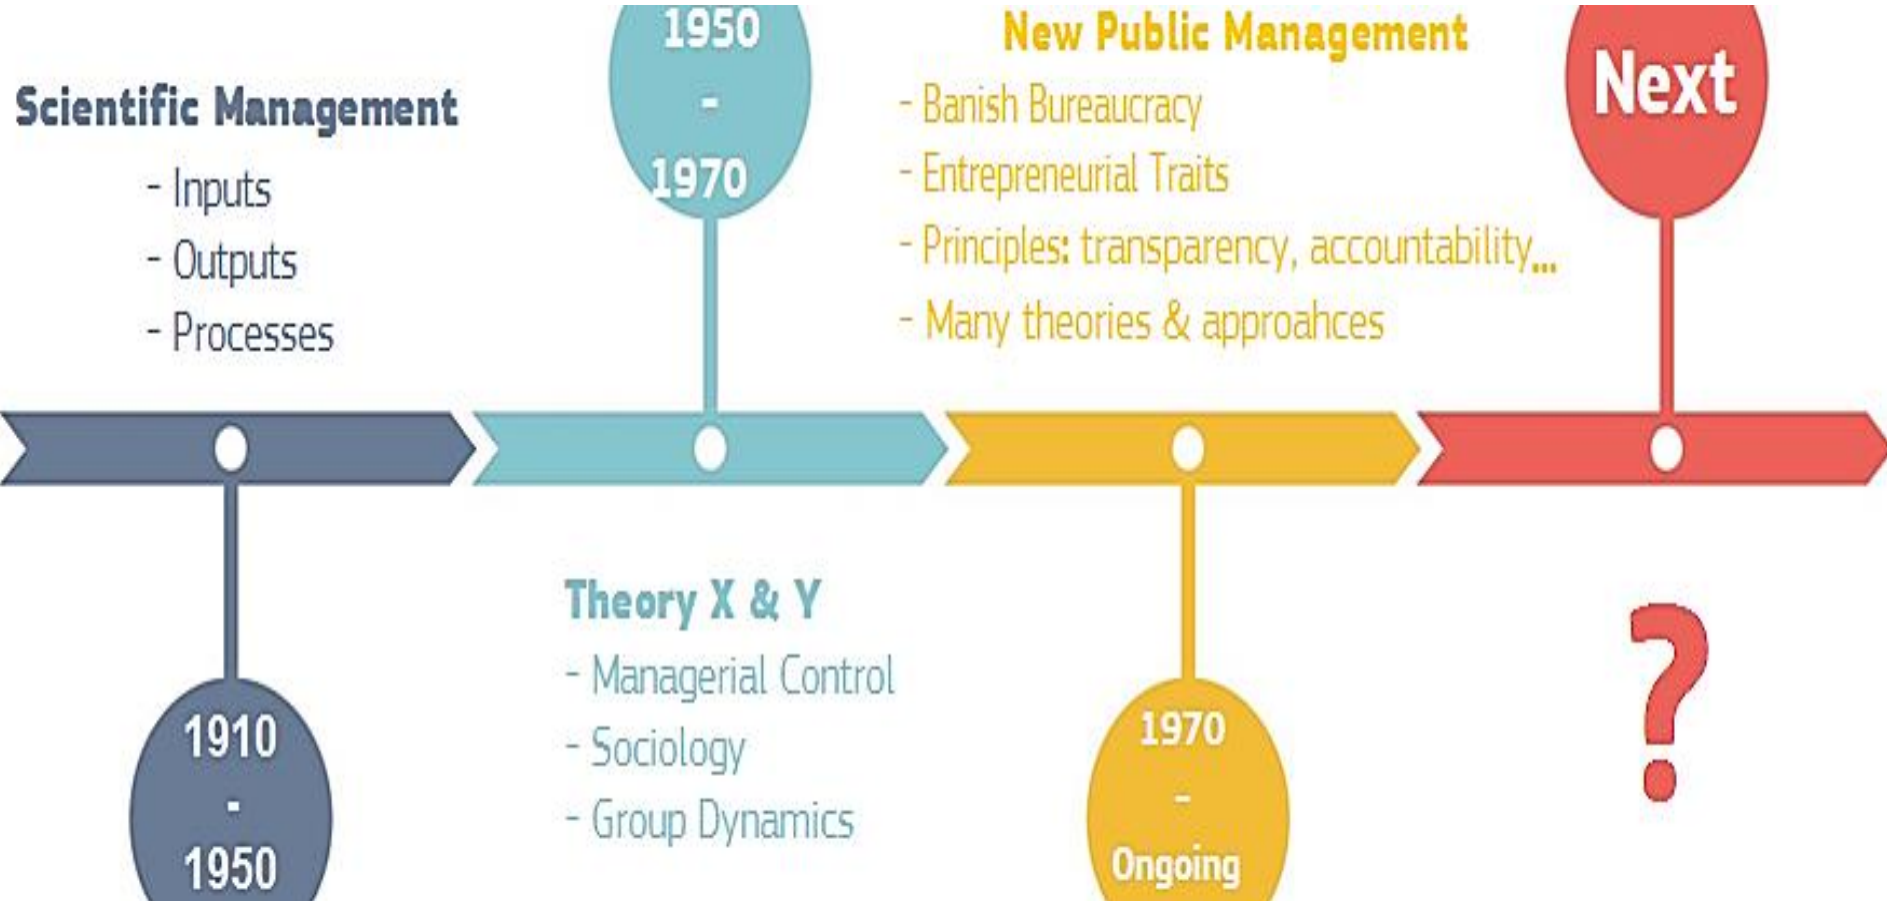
Scientific Management
- Inputs
- Outputs
- Processes

1950
-
1970

New Public Management
- Banish Bureaucracy
- Entrepreneurial Traits
- Principles: transparency, accountability...
- Many theories & approahces

Next

1910
-
1950

Theory X & Y
- Managerial Control
- Sociology
- Group Dynamics

1970
-
Ongoing

?